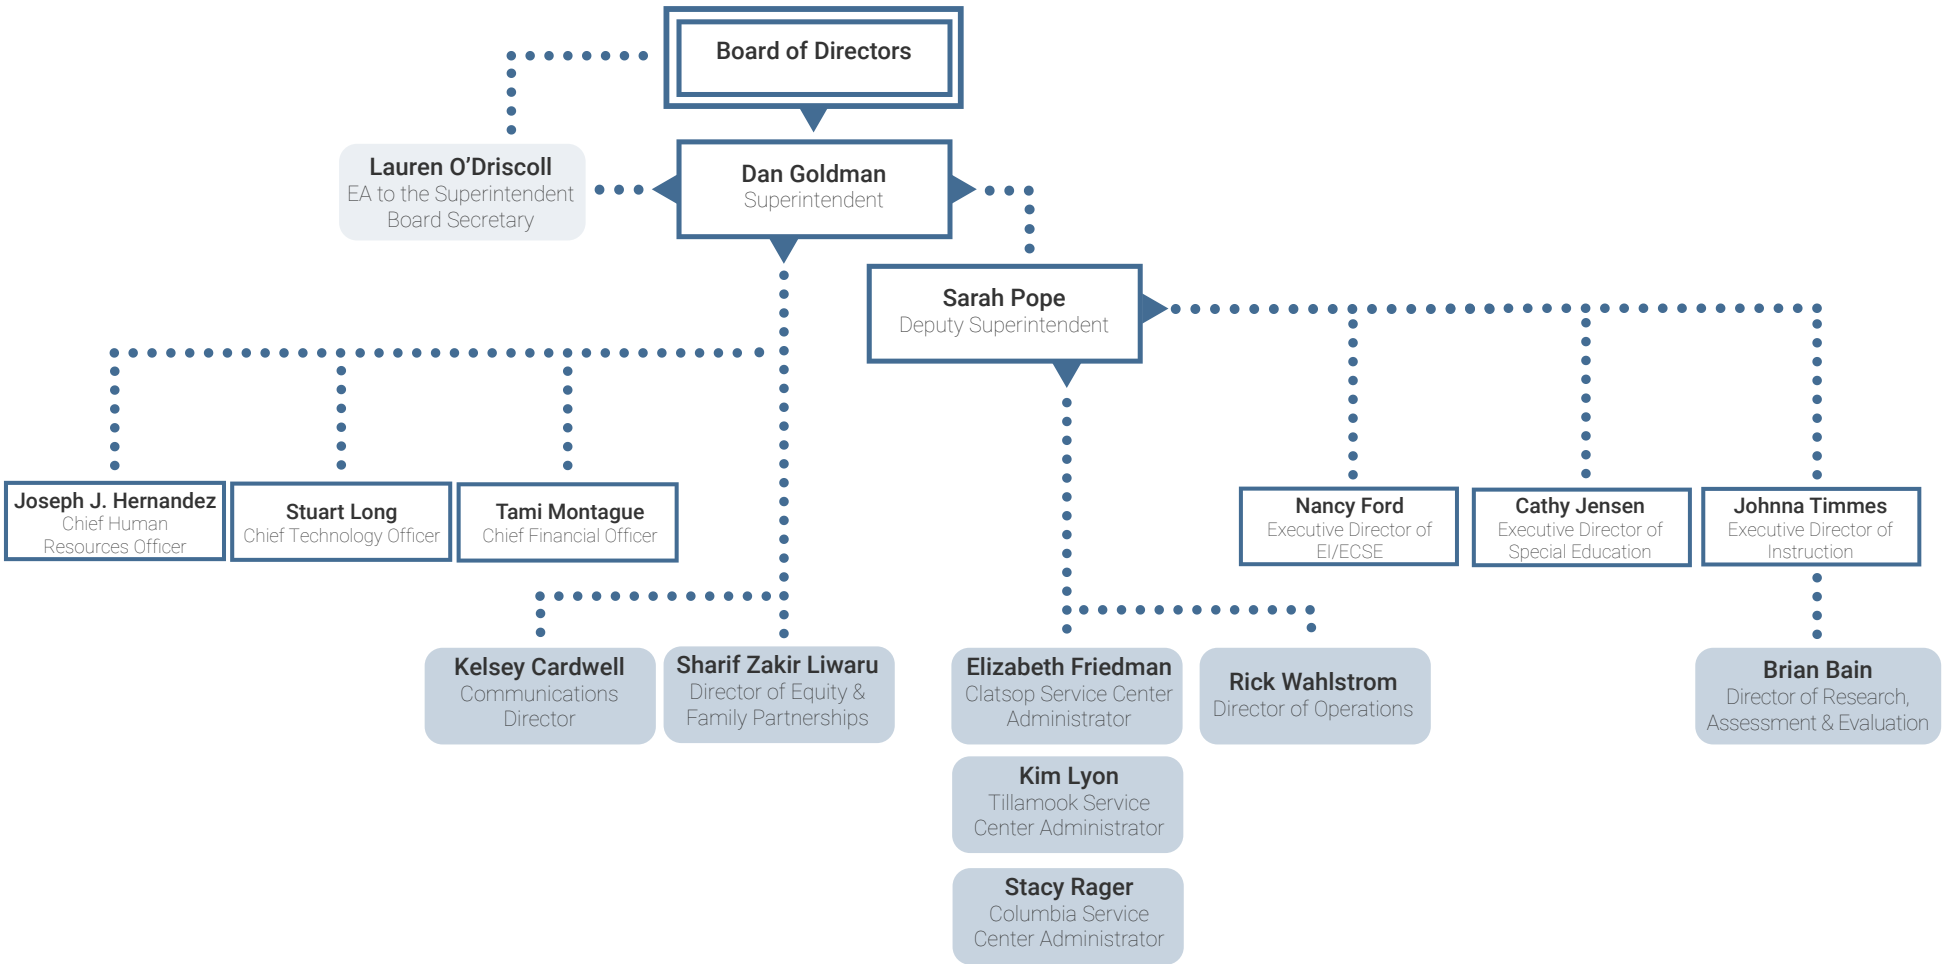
Board of Directors

Lauren O'Driscoll
EA to the Superintendent
Board Secretary

Dan Goldman
Superintendent

Sarah Pope
Deputy Superintendent

Joseph J. Hernandez
Chief Human Resources Officer

Stuart Long
Chief Technology Officer

Tami Montague
Chief Financial Officer

Nancy Ford
Executive Director of EI/ECSE

Cathy Jensen
Executive Director of Special Education

Johnna Timmes
Executive Director of Instruction

Kelsey Cardwell
Communications Director

Sharif Zakir Liwaru
Director of Equity & Family Partnerships

Elizabeth Friedman
Clatsop Service Center Administrator

Rick Wahlstrom
Director of Operations

Brian Bain
Director of Research, Assessment & Evaluation

Kim Lyon
Tillamook Service Center Administrator

Stacy Rager
Columbia Service Center Administrator